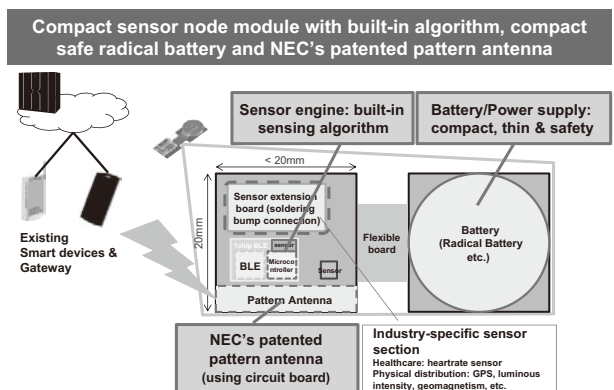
Compact sensor node module with built-in algorithm, compact safe radical battery and NEC's patented pattern antenna

Sensor engine: built-in sensing algorithm

Battery/Power supply: compact, thin & safety

< 20mm

20mm

Sensor extension board (soldering bump connection)

1chip BLE

sensor

BLE

Microcontroller

Sensor

Pattern Antenna

Flexible board

Battery (Radical Battery etc.)

Existing Smart devices & Gateway

NEC's patented pattern antenna (using circuit board)

Industry-specific sensor section
Healthcare: heartrate sensor
Physical distribution: GPS, luminous intensity, geomagnetism, etc.